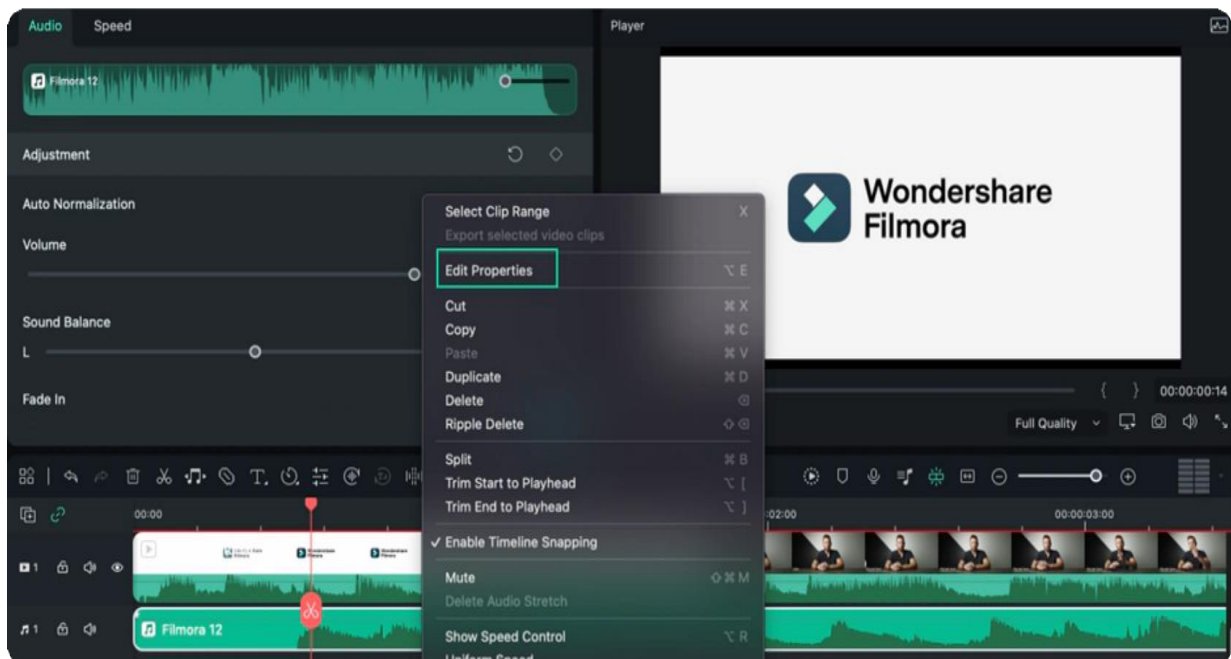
Audio Speed

Filmora 12

Adjustment

Auto Normalization

Volume

Sound Balance

L

Fade In

Player

Wondershare Filmora

Select Clip Range X
Export selected video clips
Edit Properties ⌥ E
Cut ⌘ X
Copy ⌘ C
Paste ⌘ V
Duplicate ⌘ D
Delete
Ripple Delete
Split ⌘ B
Trim Start to Playhead ⌥ [
Trim End to Playhead ⌥ ]
✓ Enable Timeline Snapping
Mute ⇧ ⌘ M
Delete Audio Stretch
Show Speed Control ⌥ R
Uniform Speed

{ } 00:00:00:14

Full Quality

00:00

02:00

00:00:03:00

1

1

Filmora 12